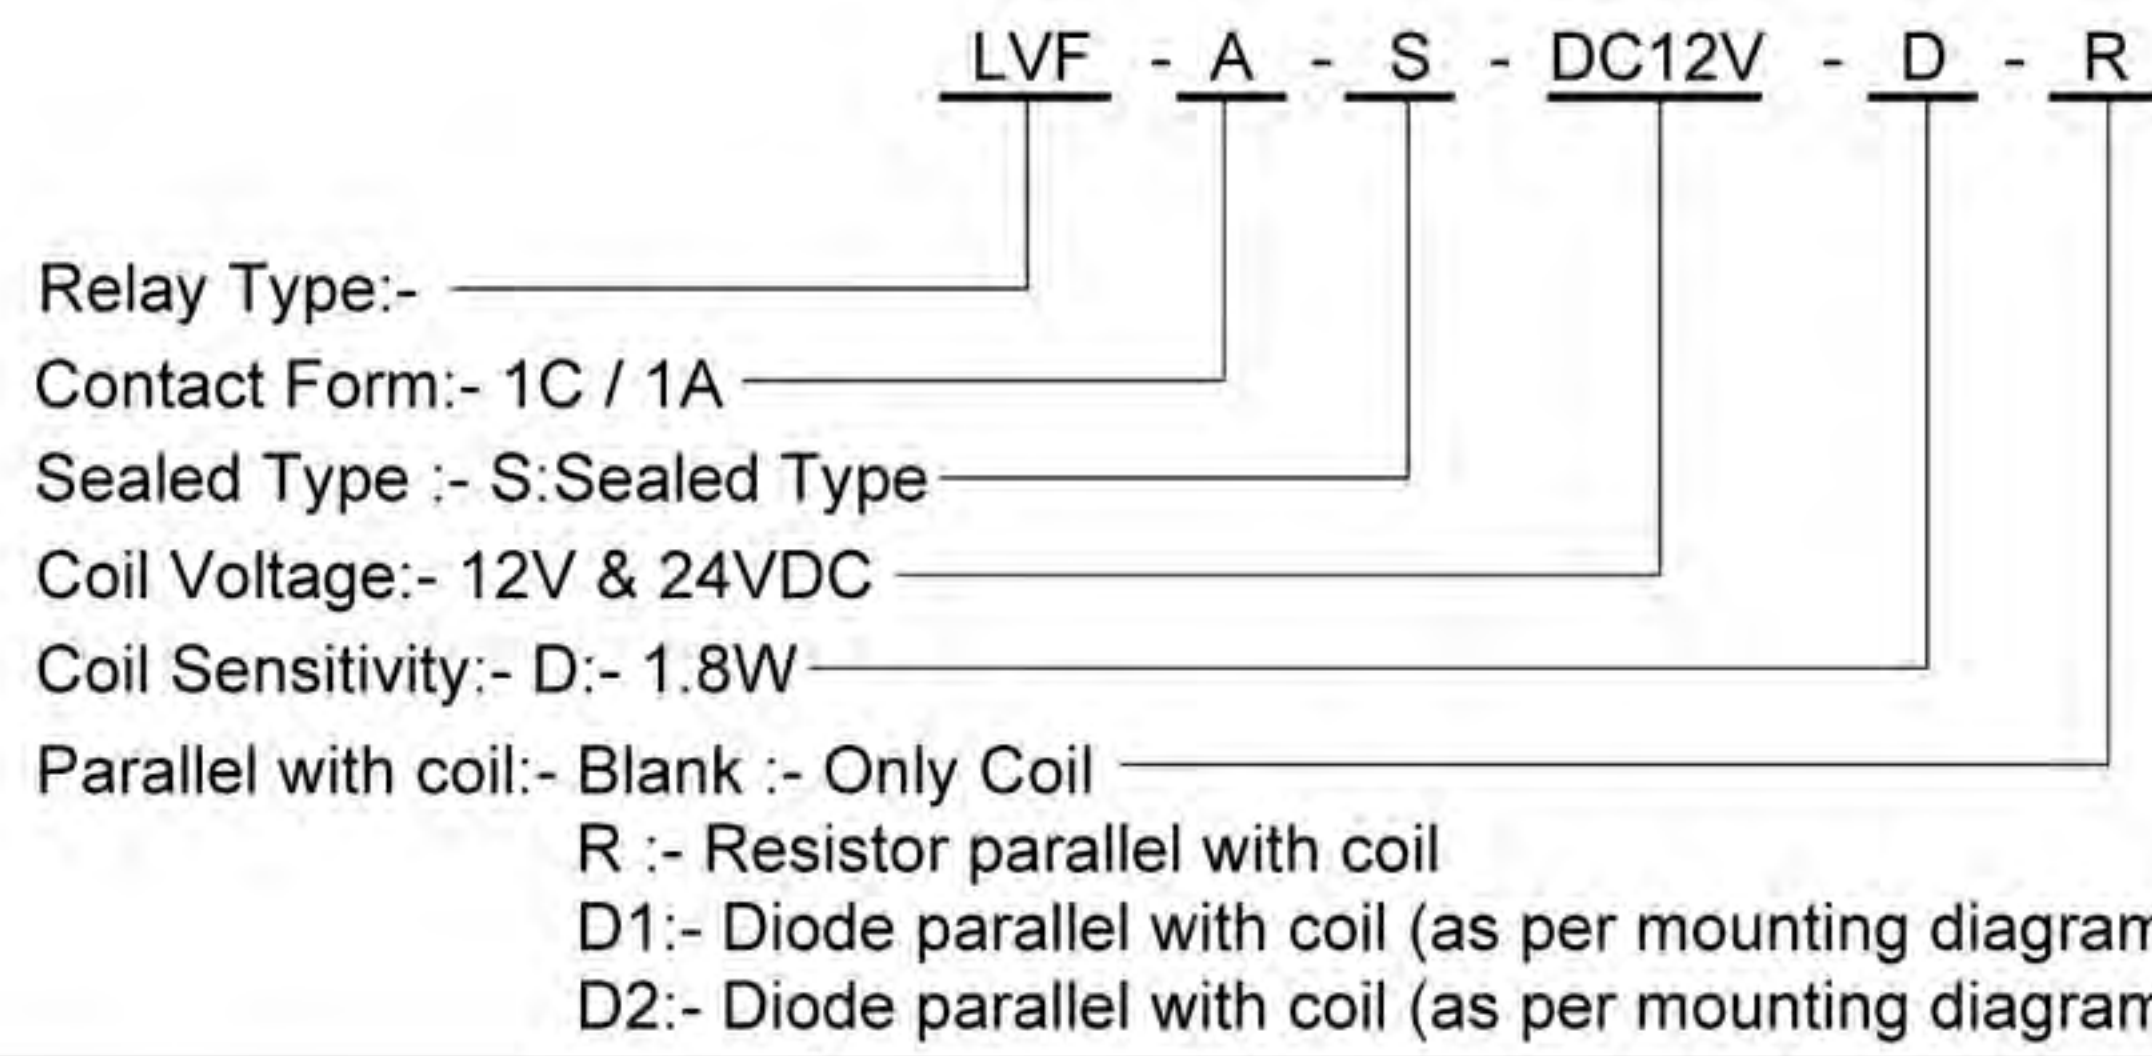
LVF - A - S - DC12V - D - R

Relay Type:-
Contact Form:- 1C / 1A
Sealed Type :- S:Sealed Type
Coil Voltage:- 12V & 24VDC
Coil Sensitivity:- D:- 1.8W
Parallel with coil:- Blank :- Only Coil
R :- Resistor parallel with coil
D1:- Diode parallel with coil (as per mounting diagram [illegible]
D2:- Diode parallel with coil (as per mounting diagram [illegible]